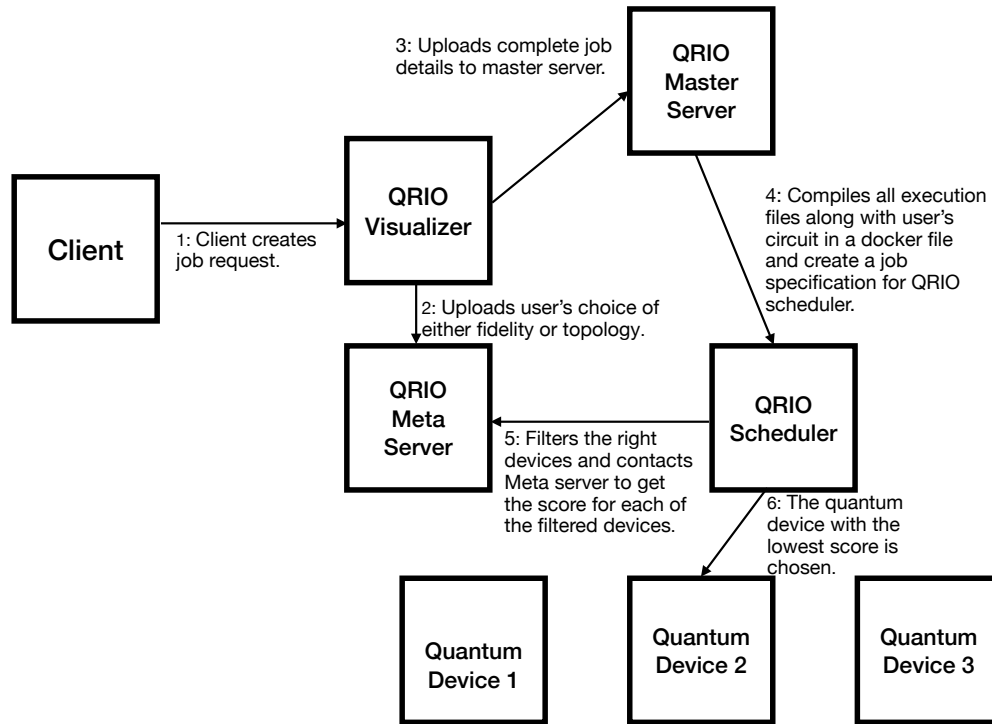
3: Uploads complete job details to master server.

QRIO Master Server

Client

1: Client creates job request.

QRIO Visualizer

4: Compiles all execution files along with user's circuit in a docker file and create a job specification for QRIO scheduler.

2: Uploads user's choice of either fidelity or topology.

QRIO Meta Server

5: Filters the right devices and contacts Meta server to get the score for each of the filtered devices.

QRIO Scheduler

6: The quantum device with the lowest score is chosen.

Quantum Device 1

Quantum Device 2

Quantum Device 3